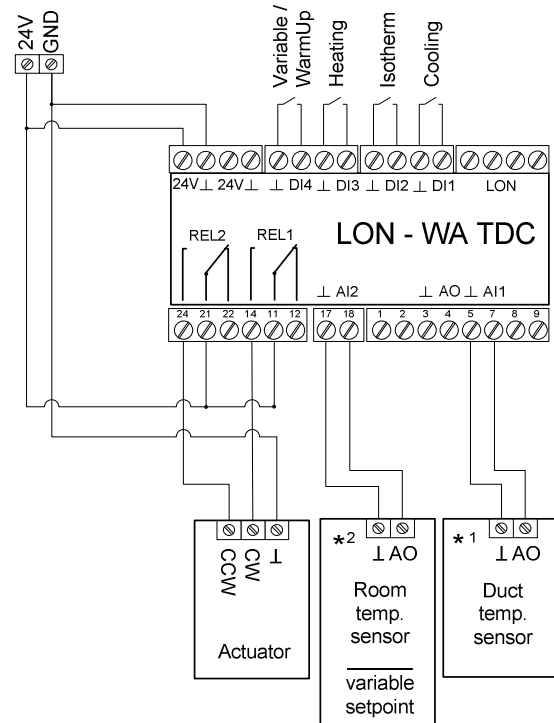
24V GND

Variable / WarmUp
Heating
Isotherm
Cooling

24V ⊥ 24V ⊥ ⊥ DI4 ⊥ DI3 ⊥ DI2 ⊥ DI1 LON

LON - WA TDC

REL2 REL1

⊥ AI2 ⊥ AO ⊥ AI1

24 21 22 14 11 12 17 18 1 2 3 4 5 7 8 9

CCW CW ⊥

Actuator

$*^2$ ⊥ AO

Room temp. sensor

variable setpoint

$*^1$ ⊥ AO

Duct temp. sensor